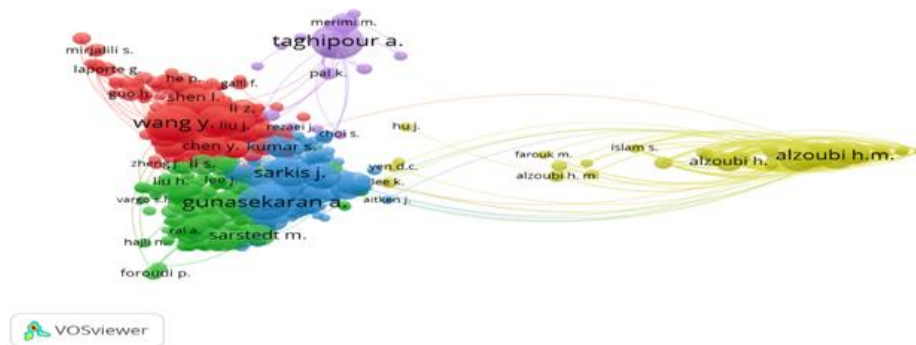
merimi m.
taghipour a.
mirjalili s.
laporte g.
he p.
galli f.
pal k.
guo h.
shen l.
li z.
wang y.
liu j.
rezaei j.
choi s.
hu j.
chen y.
kumar s.
zheng j.
li s.
sarkis j.
yen d.c.
farouk m.
islam s.
alzoubi h.
alzoubi h.m.
alzoubi h. m.
liu h.
lee j.
lee k.
vargo s.l.
gunasekaran a.
aitken j.
rai a.
sarstedt m.
hajli n.
foroudi p.
VOSviewer